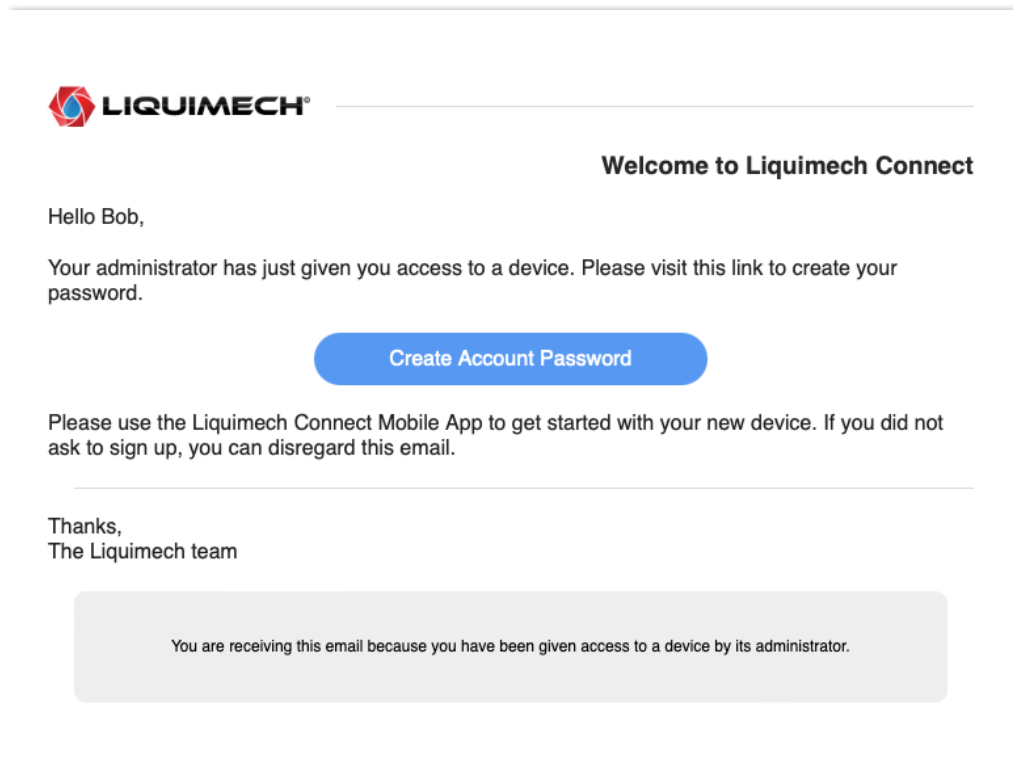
LIQUIMECH®

Welcome to Liquimech Connect

Hello Bob,

Your administrator has just given you access to a device. Please visit this link to create your password.

Create Account Password

Please use the Liquimech Connect Mobile App to get started with your new device. If you did not ask to sign up, you can disregard this email.

Thanks,
The Liquimech team

You are receiving this email because you have been given access to a device by its administrator.